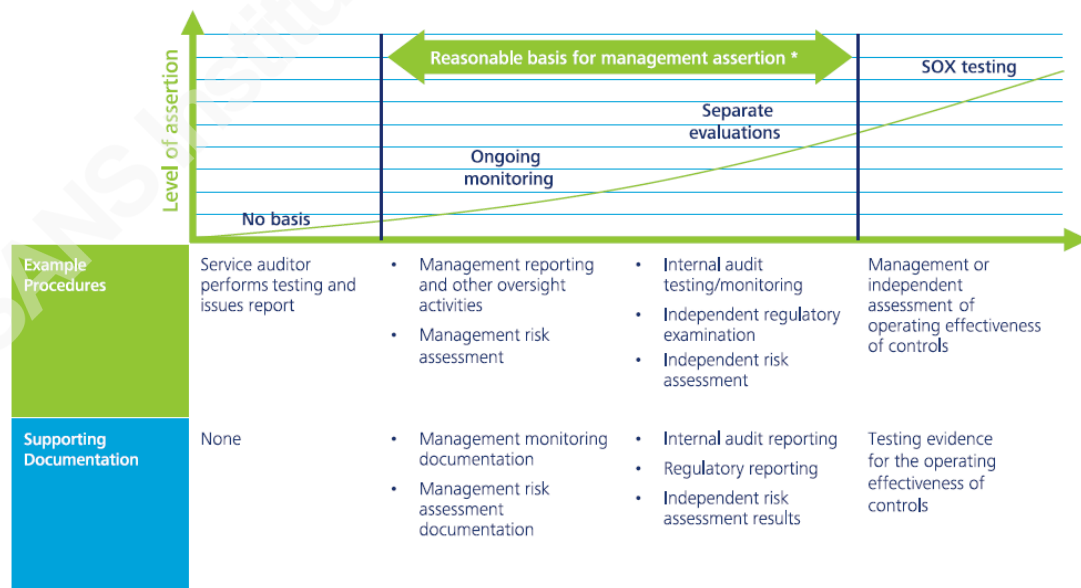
Level of assertion

Reasonable basis for management assertion *

SOX testing

Separate evaluations

Ongoing monitoring

No basis

| | | | | |
|---|---|---|---|---|
| Example Procedures | Service auditor performs testing and issues report | • Management reporting and other oversight activities<br>• Management risk assessment | • Internal audit testing/monitoring<br>• Independent regulatory examination<br>• Independent risk assessment | Management or independent assessment of operating effectiveness of controls |
| Supporting Documentation | None | • Management monitoring documentation<br>• Management risk assessment documentation | • Internal audit reporting<br>• Regulatory reporting<br>• Independent risk assessment results | Testing evidence for the operating effectiveness of controls |